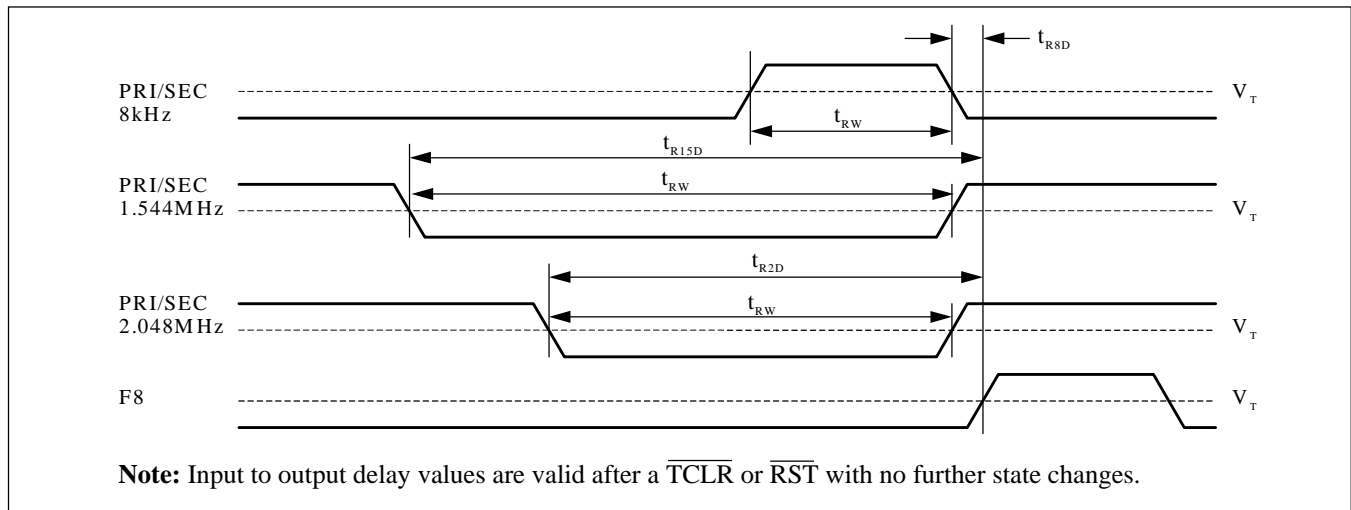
$t_{R8D}$

PRI/SEC 8kHz

$V_T$

$t_{RW}$

$t_{R15D}$

PRI/SEC 1.544MHz

$t_{RW}$

$V_T$

$t_{R2D}$

PRI/SEC 2.048MHz

$t_{RW}$

$V_T$

F8

$V_T$

**Note:** Input to output delay values are valid after a $\overline{\text{TCLR}}$ or $\overline{\text{RST}}$ with no further state changes.